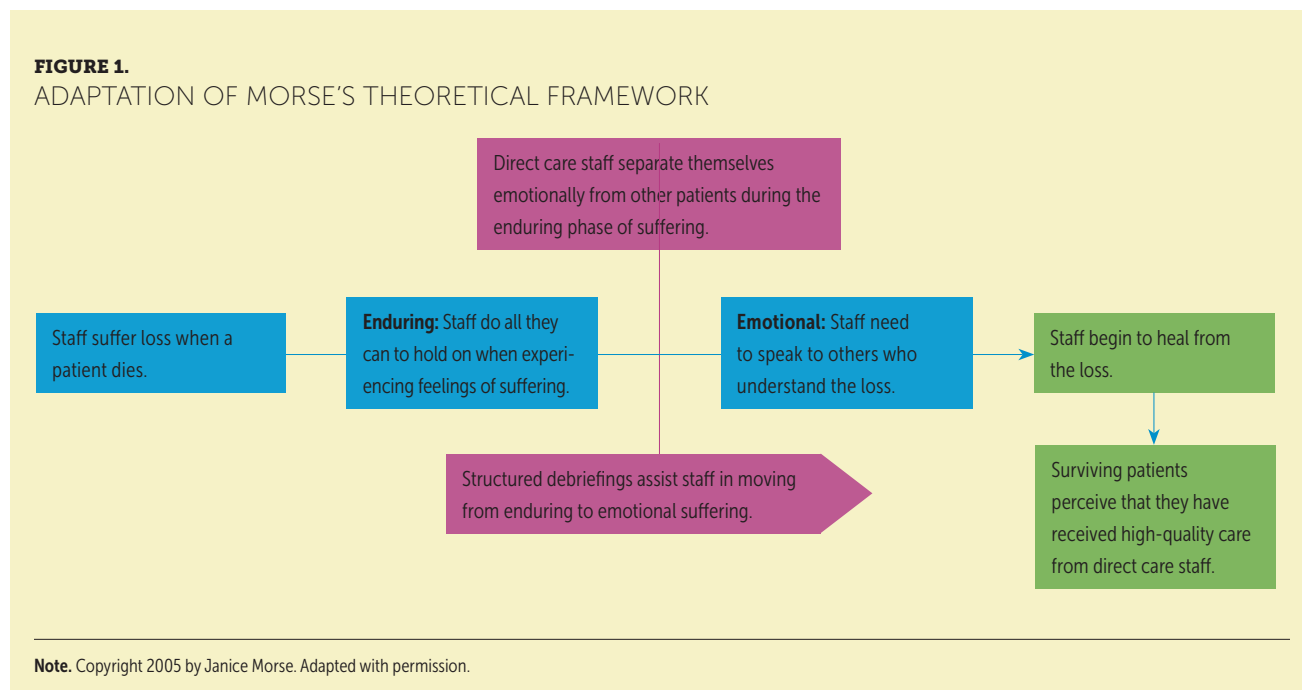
FIGURE 1.
ADAPTATION OF MORSE'S THEORETICAL FRAMEWORK

Direct care staff separate themselves emotionally from other patients during the enduring phase of suffering.

Staff suffer loss when a patient dies.

**Enduring:** Staff do all they can to hold on when experiencing feelings of suffering.

**Emotional:** Staff need to speak to others who understand the loss.

Staff begin to heal from the loss.

Structured debriefings assist staff in moving from enduring to emotional suffering.

Surviving patients perceive that they have received high-quality care from direct care staff.

**Note.** Copyright 2005 by Janice Morse. Adapted with permission.